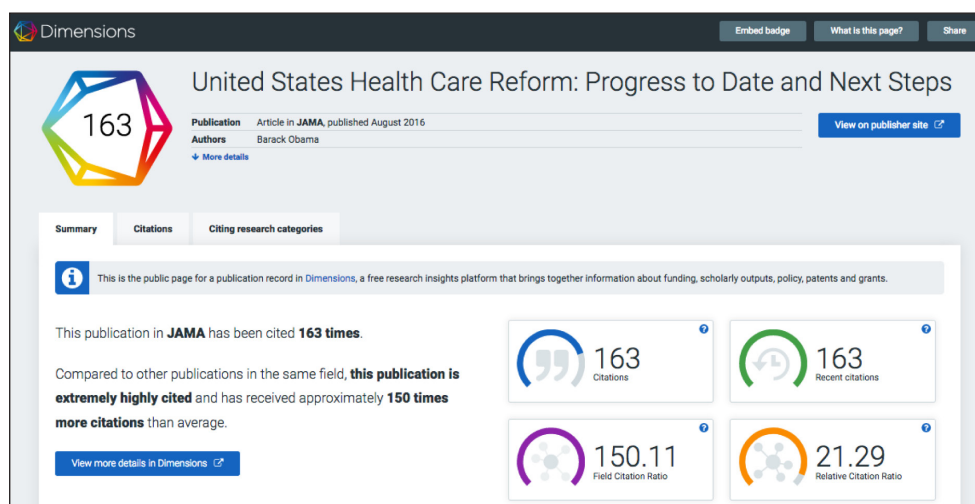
Dimensions

Embed badge What is this page? Share

163

United States Health Care Reform: Progress to Date and Next Steps

Publication Article in **JAMA**, published August 2016
Authors Barack Obama

More details

View on publisher site

Summary Citations Citing research categories

This is the public page for a publication record in Dimensions, a free research insights platform that brings together information about funding, scholarly outputs, policy, patents and grants.

This publication in **JAMA** has been cited **163 times**.

Compared to other publications in the same field, **this publication is extremely highly cited** and has received approximately **150 times more citations** than average.

View more details in Dimensions

163
Citations

163
Recent citations

150.11
Field Citation Ratio

21.29
Relative Citation Ratio